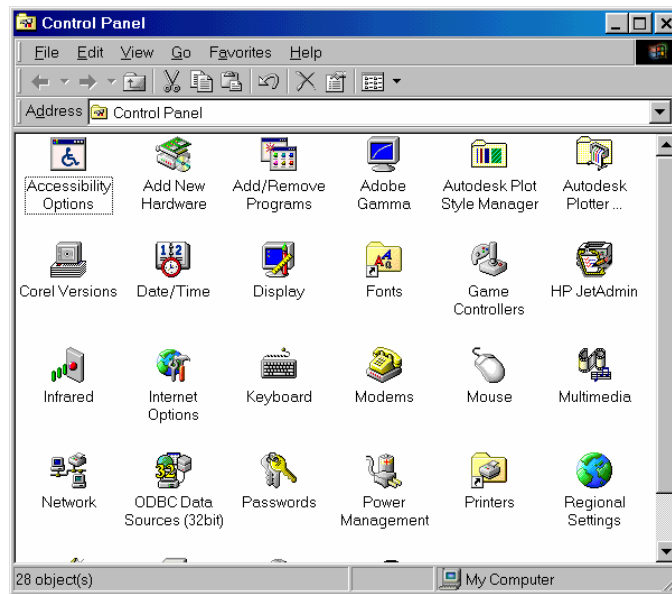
Control Panel

File Edit View Go Favorites Help

Address Control Panel

Accessibility Options

Add New Hardware

Add/Remove Programs

Adobe Gamma

Autodesk Plot Style Manager

Autodesk Plotter ...

Corel Versions

Date/Time

Display

Fonts

Game Controllers

HP JetAdmin

Infrared

Internet Options

Keyboard

Modems

Mouse

Multimedia

Network

ODBC Data Sources (32bit)

Passwords

Power Management

Printers

Regional Settings

28 object(s)

My Computer